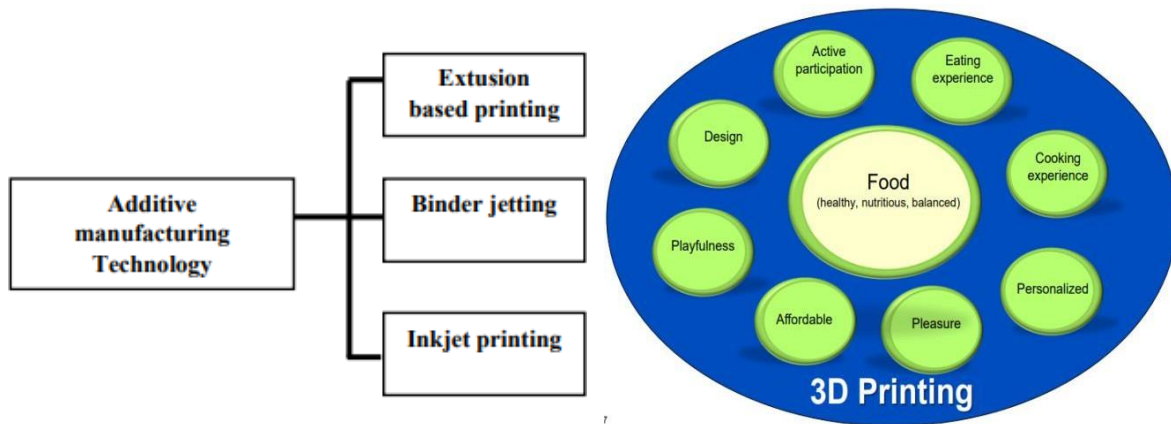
Additive manufacturing Technology

Extusion based printing

Binder jetting

Inkjet printing

Active participation

Eating experience

Design

Cooking experience

Food
(healthy, nutritious, balanced)

Playfulness

Personalized

Affordable

Pleasure

3D Printing

7